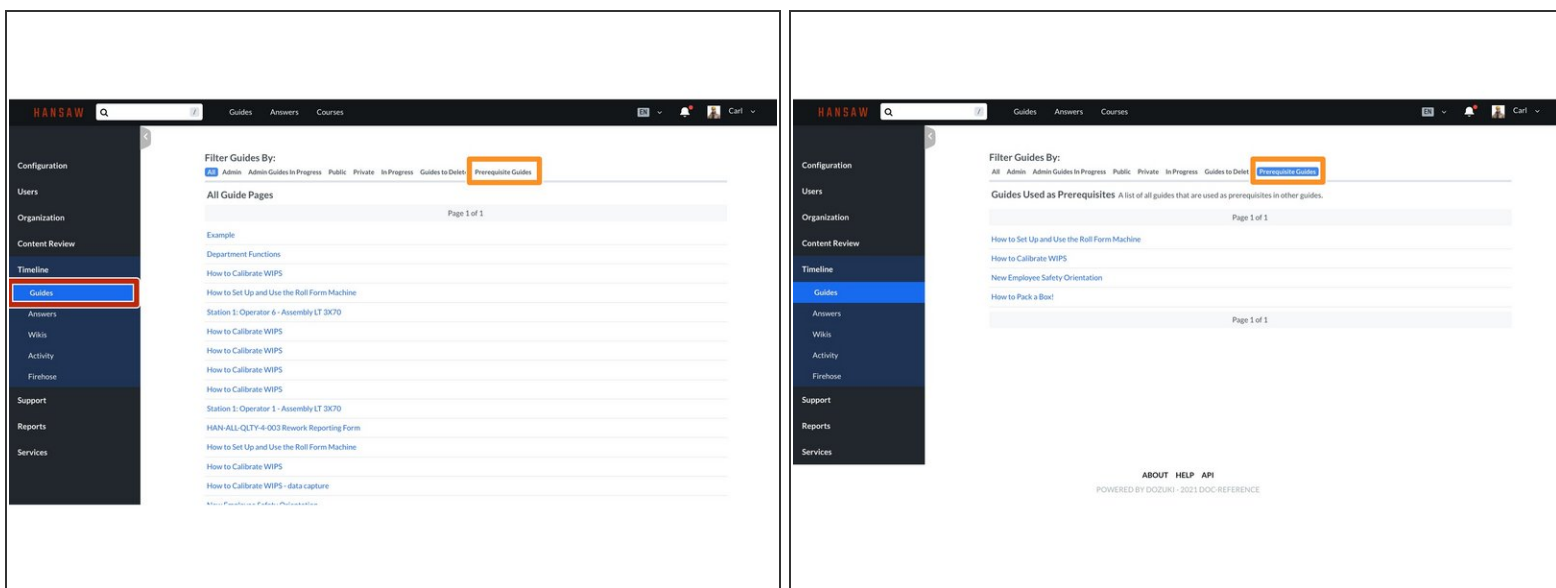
HANSAW

Guides Answers Courses

EN Carl

Configuration
Users
Organization
Content Review
Timeline
Guides
Answers
Wikis
Activity
Firehose
Support
Reports
Services

Filter Guides By:
All Admin Admin Guides In Progress Public Private In Progress Guides to Delete Prerequisite Guides

All Guide Pages

Page 1 of 1

Example
Department Functions
How to Calibrate WIPS
How to Set Up and Use the Roll Form Machine
Station 1: Operator 6 - Assembly LT 3X70
How to Calibrate WIPS
How to Calibrate WIPS
How to Calibrate WIPS
How to Calibrate WIPS
Station 1: Operator 1 - Assembly LT 3X70
HAN-ALL-QLTY-4-003 Rework Reporting Form
How to Set Up and Use the Roll Form Machine
How to Calibrate WIPS
How to Calibrate WIPS - data capture
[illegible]

HANSAW

Guides Answers Courses

EN Carl

Configuration
Users
Organization
Content Review
Timeline
Guides
Answers
Wikis
Activity
Firehose
Support
Reports
Services

Filter Guides By:
All Admin Admin Guides In Progress Public Private In Progress Guides to Delete Prerequisite Guides

Guides Used as Prerequisites A list of all guides that are used as prerequisites in other guides.

Page 1 of 1

How to Set Up and Use the Roll Form Machine
How to Calibrate WIPS
New Employee Safety Orientation
How to Pack a Box!

Page 1 of 1

ABOUT HELP API
POWERED BY DOZUKI - 2021 DOC-REFERENCE